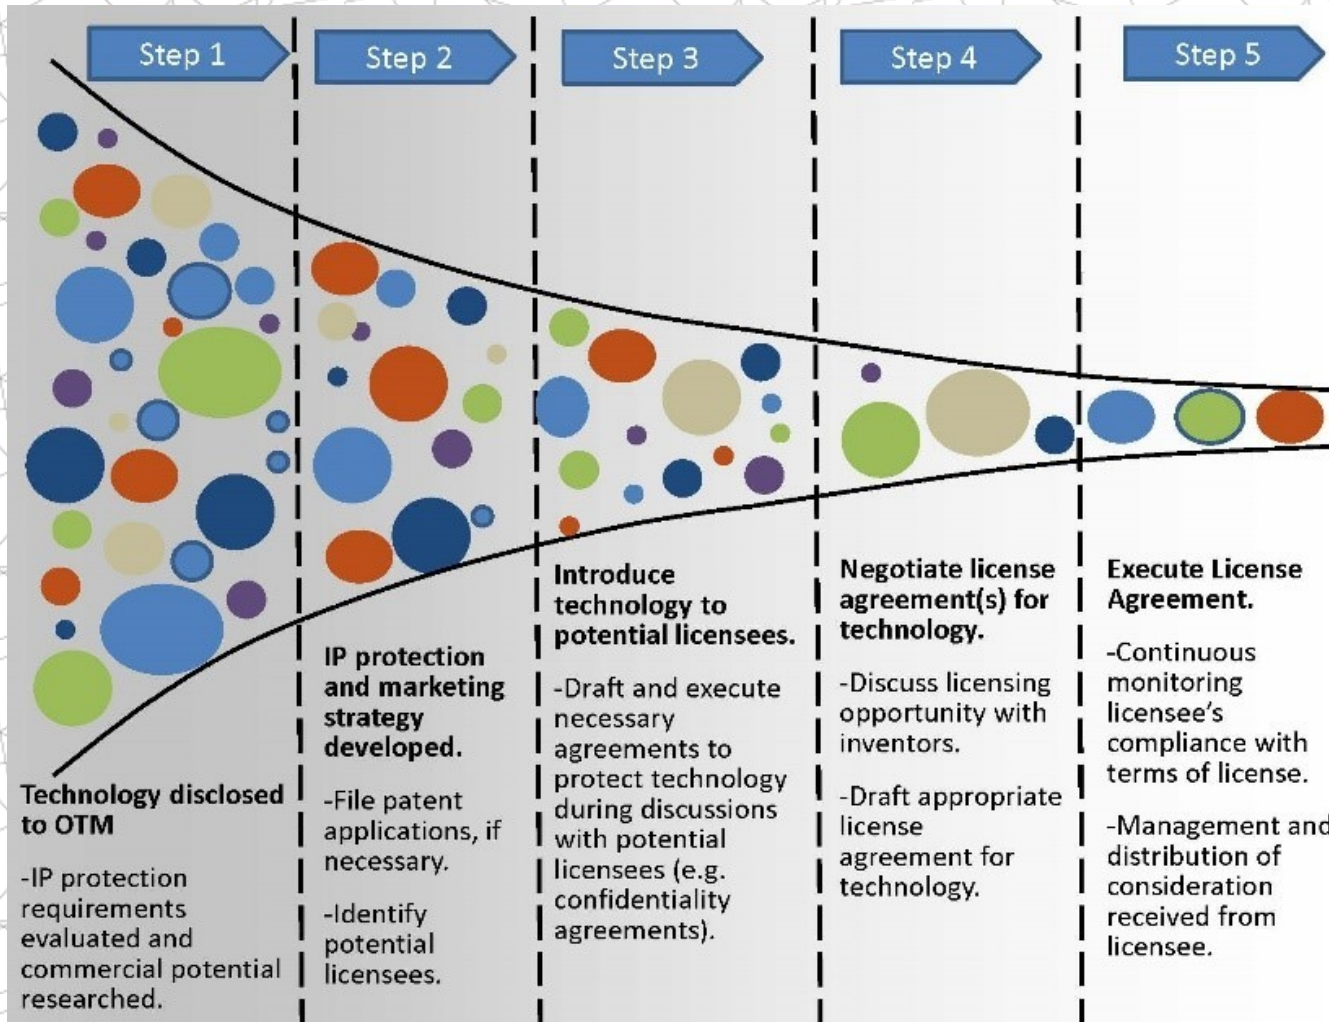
Step 1

Technology disclosed to OTM

-IP protection requirements evaluated and commercial potential researched.

Step 2

IP protection and marketing strategy developed.

-File patent applications, if necessary.

-Identify potential licensees.

Step 3

Introduce technology to potential licensees.

-Draft and execute necessary agreements to protect technology during discussions with potential licensees (e.g. confidentiality agreements).

Step 4

Negotiate license agreement(s) for technology.

-Discuss licensing opportunity with inventors.

-Draft appropriate license agreement for technology.

Step 5

Execute License Agreement.

-Continuous monitoring licensee's compliance with terms of license.

-Management and distribution of consideration received from licensee.